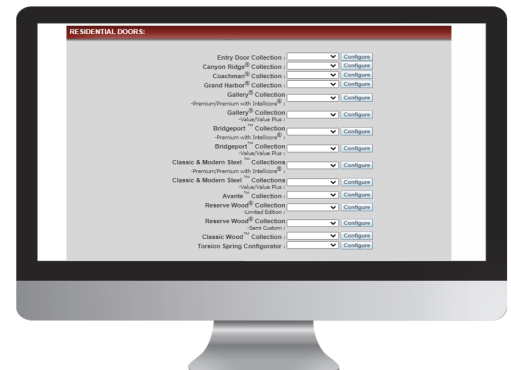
RESIDENTIAL DOORS:

Entry Door Collection : Configure

Canyon Ridge® Collection : Configure

Coachman® Collection : Configure

Grand Harbor® Collection : Configure

Gallery® Collection -Premium/Premium with Intellicore® : Configure

Gallery® Collection -Value/Value Plus : Configure

Bridgeport™ Collection -Premium with Intellicore® : Configure

Bridgeport™ Collection -Value/Value Plus : Configure

Classic & Modern Steel™ Collections -Premium/Premium with Intellicore® : Configure

Classic & Modern Steel™ Collections -Value/Value Plus : Configure

Avante™ Collection : Configure

Reserve Wood® Collection -Limited Edition : Configure

Reserve Wood® Collection -Semi Custom : Configure

Classic Wood™ Collection : Configure

Torsion Spring Configurator : Configure